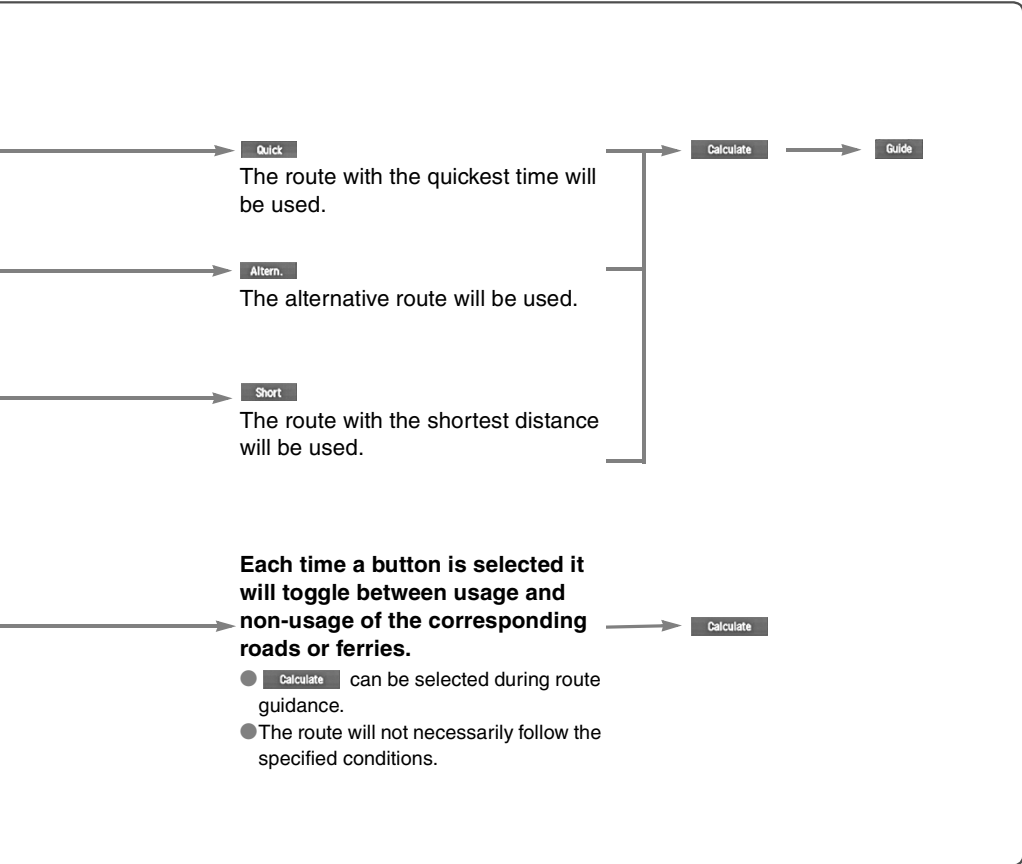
Quick
The route with the quickest time will be used.

Calculate

Guide

Altern.
The alternative route will be used.

Short
The route with the shortest distance will be used.

**Each time a button is selected it will toggle between usage and non-usage of the corresponding roads or ferries.**

Calculate

● Calculate can be selected during route guidance.
● The route will not necessarily follow the specified conditions.